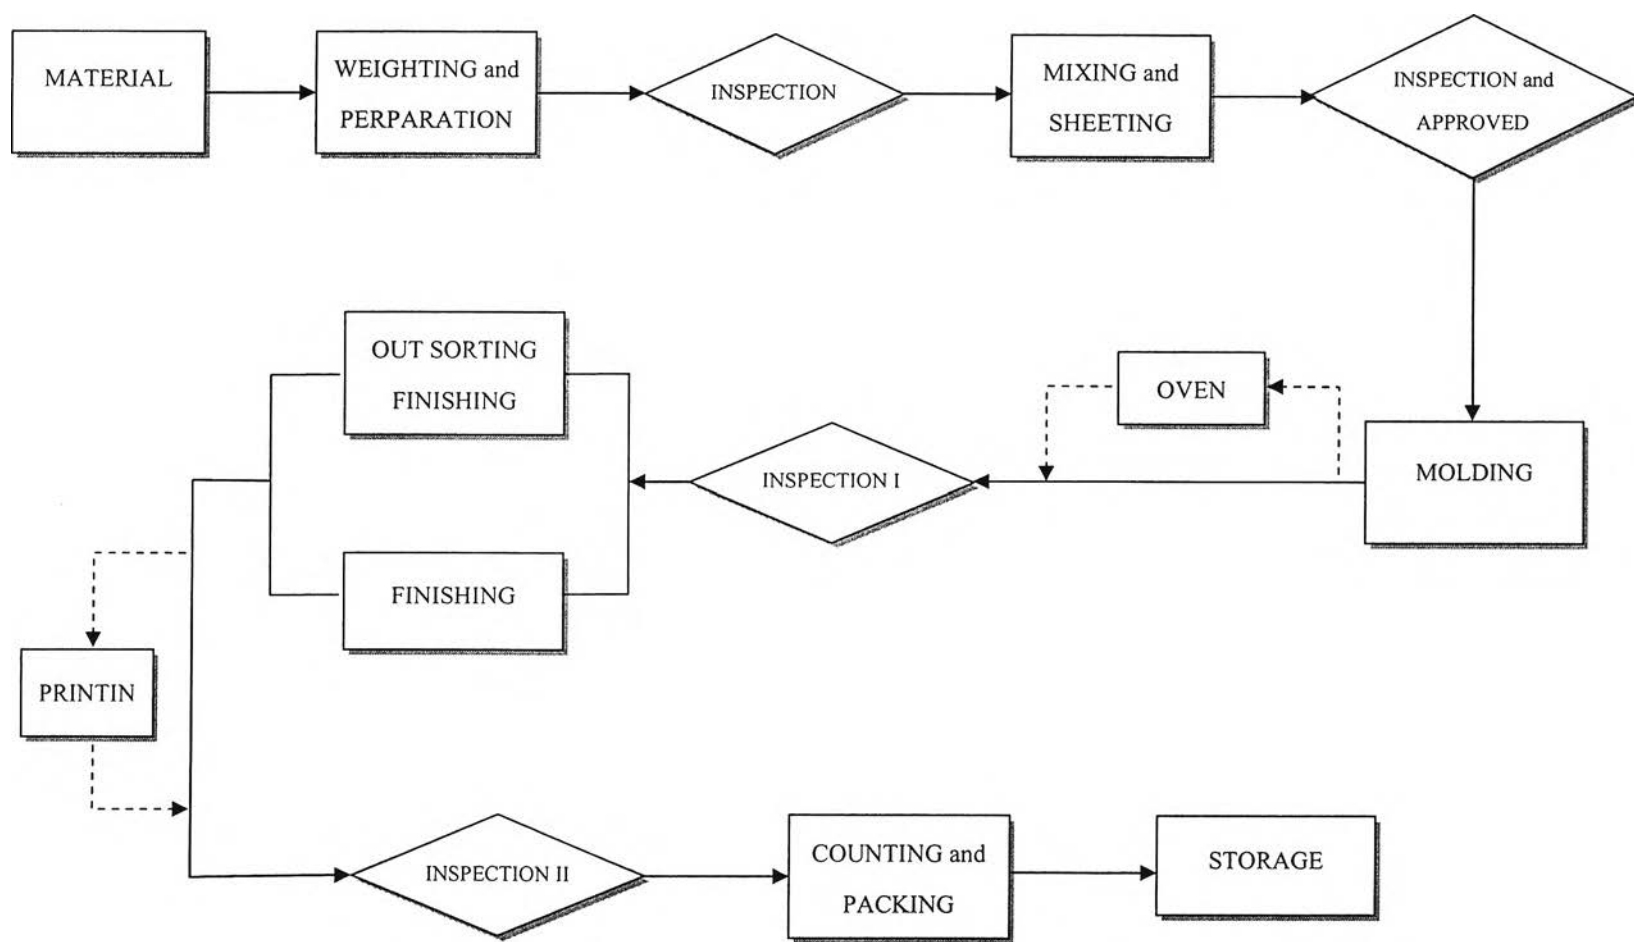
MATERIAL

WEIGHTING and PERPARATION

INSPECTION

MIXING and SHEETING

INSPECTION and APPROVED

MOLDING

OVEN

INSPECTION I

OUT SORTING FINISHING

FINISHING

PRINTIN

INSPECTION II

COUNTING and PACKING

STORAGE